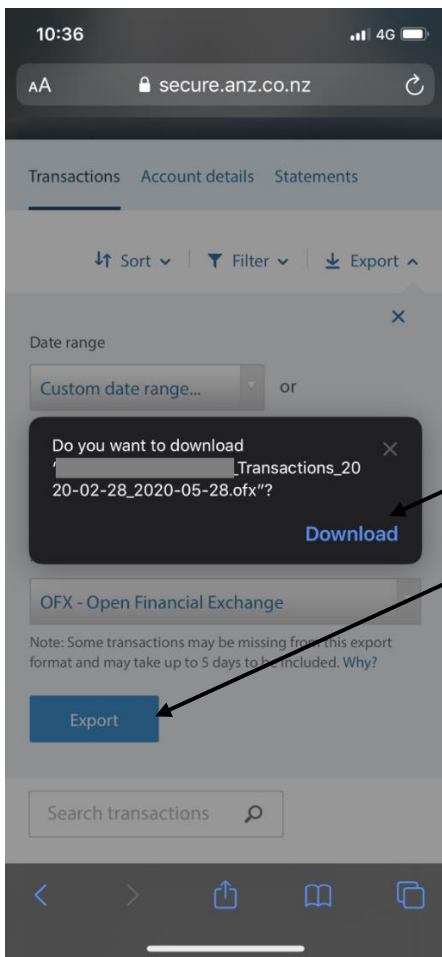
10:36

4G

AA secure.anz.co.nz

Transactions Account details Statements

Sort Filter Export

Date range

Custom date range... or

Do you want to download "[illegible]_Transactions_2020-02-28_2020-05-28.ofx"?

Download

OFX - Open Financial Exchange

Note: Some transactions may be missing from this export format and may take up to 5 days to be included. Why?

Export

Search transactions